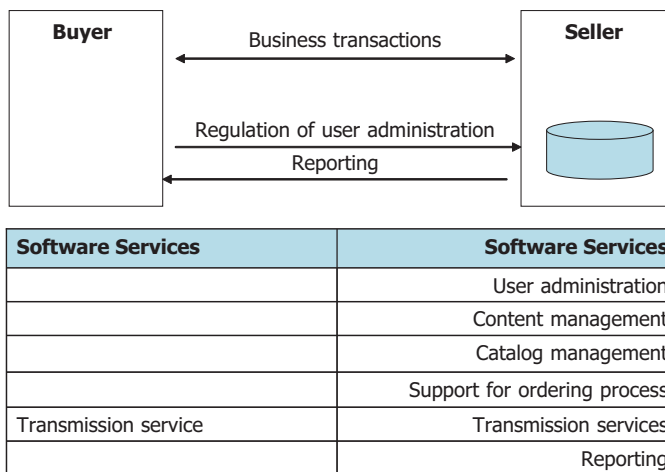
Buyer

Business transactions

Seller

Regulation of user administration

Reporting

| Software Services | Software Services |
|---|---|
| | User administration |
| | Content management |
| | Catalog management |
| | Support for ordering process |
| Transmission service | Transmission services |
| | Reporting |